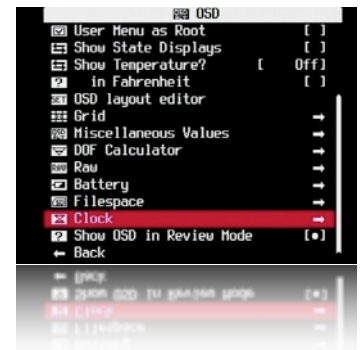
OSD
User Menu as Root [ ]
Show State Displays [ ]
Show Temperature? [ Off]
in Fahrenheit [ ]
OSD layout editor
Grid →
Miscellaneous Values →
DOF Calculator →
Raw →
Battery →
Filespace →
Clock →
Show OSD in Review Mode [•]
← Back